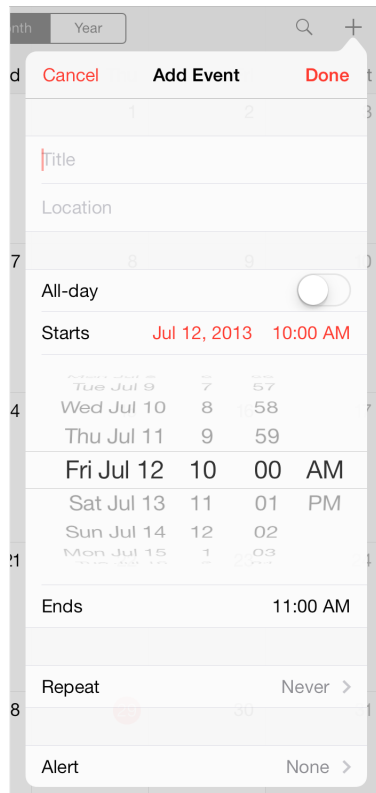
nth Year

Cancel Add Event Done

Title

Location

All-day

Starts Jul 12, 2013 10:00 AM

Tue Jul 9 7 57
Wed Jul 10 8 58
Thu Jul 11 9 59
Fri Jul 12 10 00 AM
Sat Jul 13 11 01 PM
Sun Jul 14 12 02
Mon Jul 15 1 03

Ends 11:00 AM

Repeat Never >

Alert None >